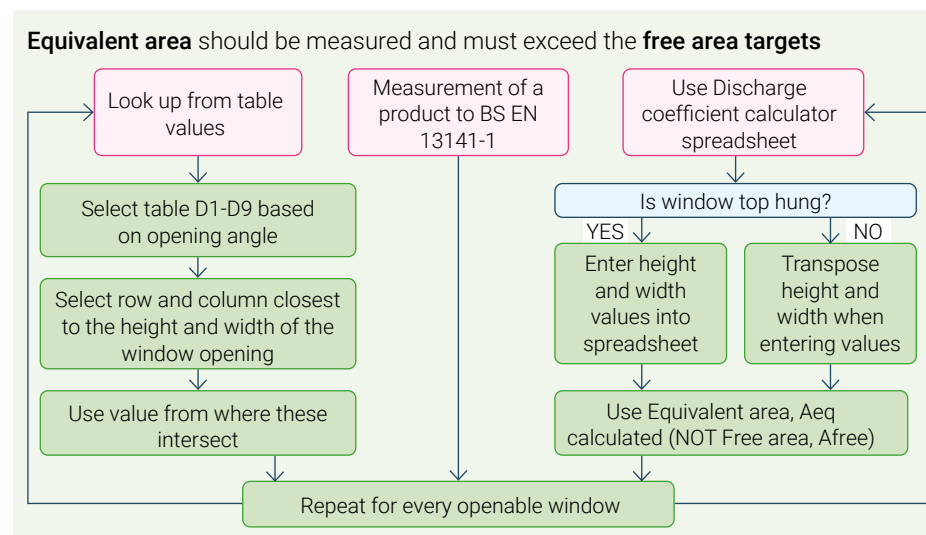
**Equivalent area** should be measured and must exceed the **free area targets**

Look up from table values

Measurement of a product to BS EN 13141-1

Use Discharge coefficient calculator spreadsheet

Select table D1-D9 based on opening angle

Select row and column closest to the height and width of the window opening

Use value from where these intersect

Is window top hung?

YES

NO

Enter height and width values into spreadsheet

Transpose height and width when entering values

Use Equivalent area, Aeq calculated (NOT Free area, Afree)

Repeat for every openable window